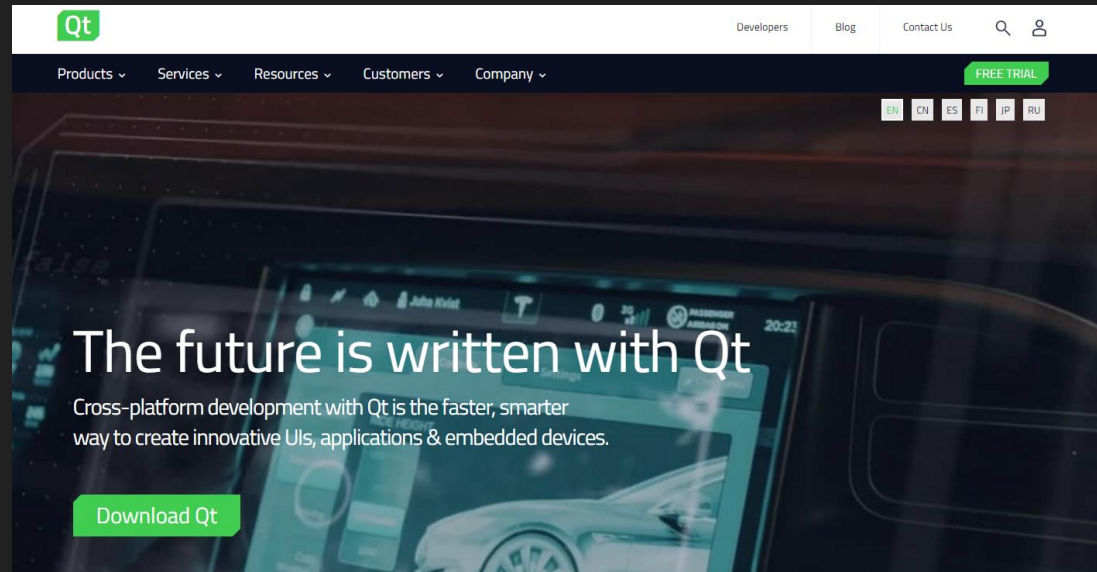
Qt

Developers Blog Contact Us

Products Services Resources Customers Company

FREE TRIAL

EN CN ES FI JP RU

false

Juha Kivist

PASSENGER AIRBAG ON

20:23

RIDE HEIGHT

The future is written with Qt

Cross-platform development with Qt is the faster, smarter way to create innovative UIs, applications & embedded devices.

Download Qt